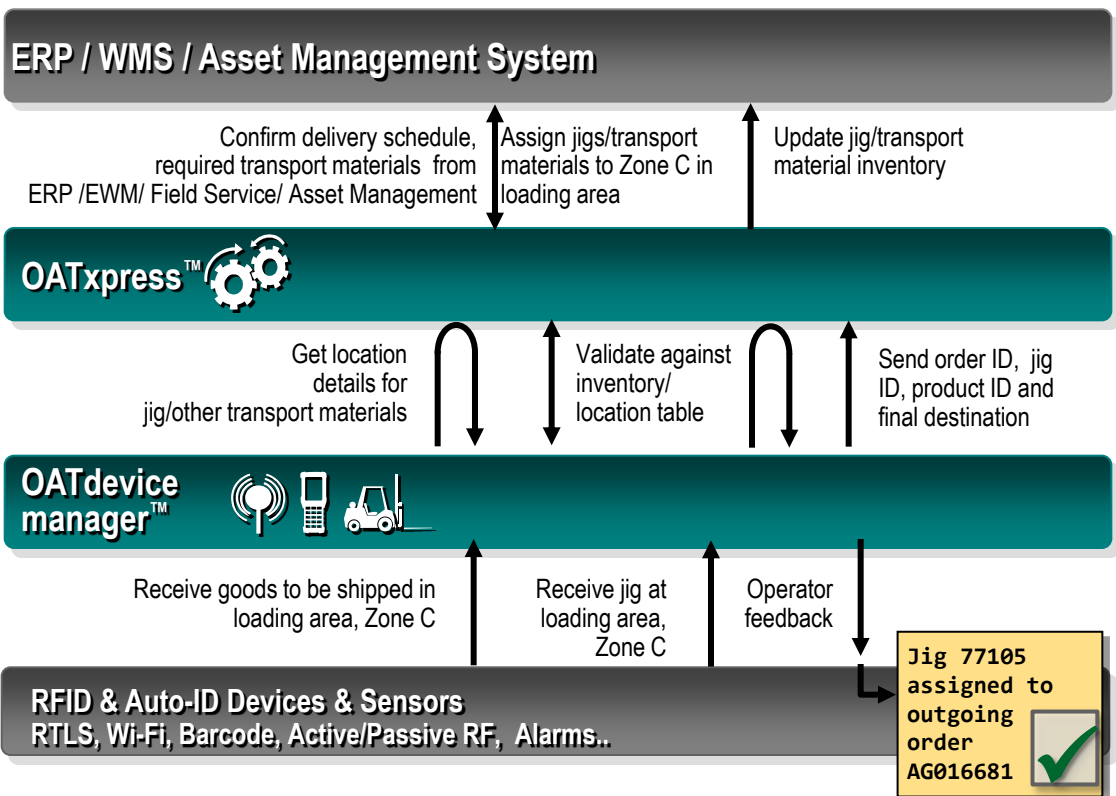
ERP / WMS / Asset Management System

Confirm delivery schedule, required transport materials from ERP /EWM/ Field Service/ Asset Management

Assign jigs/transport materials to Zone C in loading area

Update jig/transport material inventory

OATxpress™

Get location details for jig/other transport materials

Validate against inventory/ location table

Send order ID, jig ID, product ID and final destination

OATdevice manager™

Receive goods to be shipped in loading area, Zone C

Receive jig at loading area, Zone C

Operator feedback

RFID & Auto-ID Devices & Sensors
RTLS, Wi-Fi, Barcode, Active/Passive RF, Alarms..

Jig 77105 assigned to outgoing order AG016681